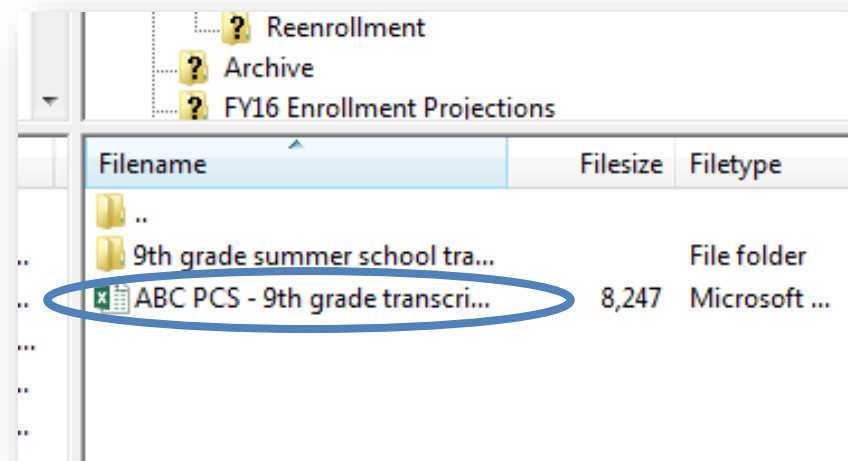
Reenrollment
Archive
FY16 Enrollment Projections

| Filename | Filesize | Filetype |
|---|---|---|
| .. | | |
| 9th grade summer school tra... | | File folder |
| ABC PCS - 9th grade transcri... | 8,247 | Microsoft ... |